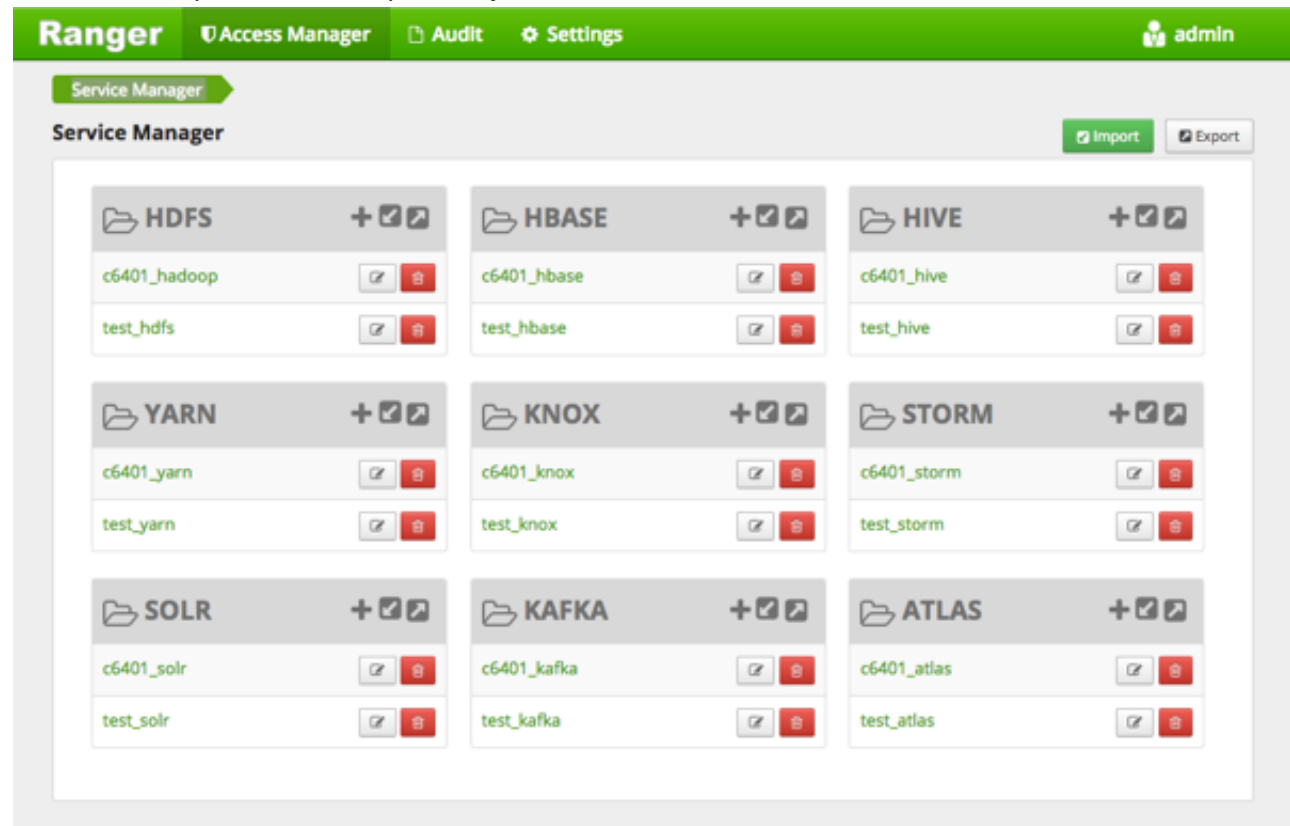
Ranger Access Manager Audit Settings admin

Service Manager

Service Manager

Import Export

HDFS
c6401_hadoop
test_hdfs

HBASE
c6401_hbase
test_hbase

HIVE
c6401_hive
test_hive

YARN
c6401_yarn
test_yarn

KNOX
c6401_knox
test_knox

STORM
c6401_storm
test_storm

SOLR
c6401_solr
test_solr

KAFKA
c6401_kafka
test_kafka

ATLAS
c6401_atlas
test_atlas